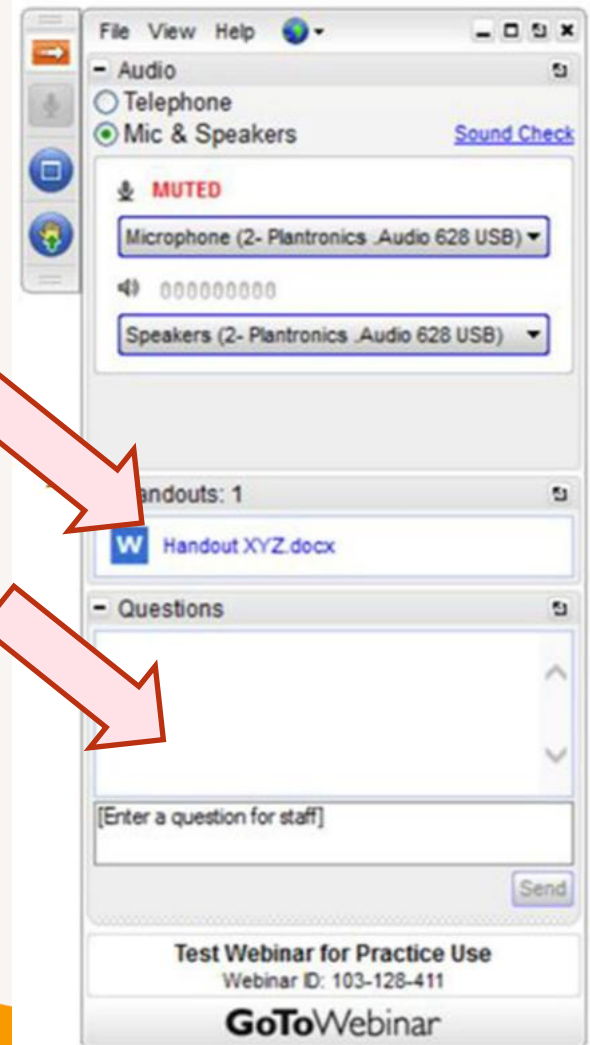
File View Help

- Audio

Telephone

Mic & Speakers

Sound Check

MUTED

Microphone (2- Plantronics .Audio 628 USB)

000000000

Speakers (2- Plantronics .Audio 628 USB)

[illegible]andouts: 1

W Handout XYZ.docx

- Questions

[Enter a question for staff]

Send

Test Webinar for Practice Use

Webinar ID: 103-128-411

GoToWebinar